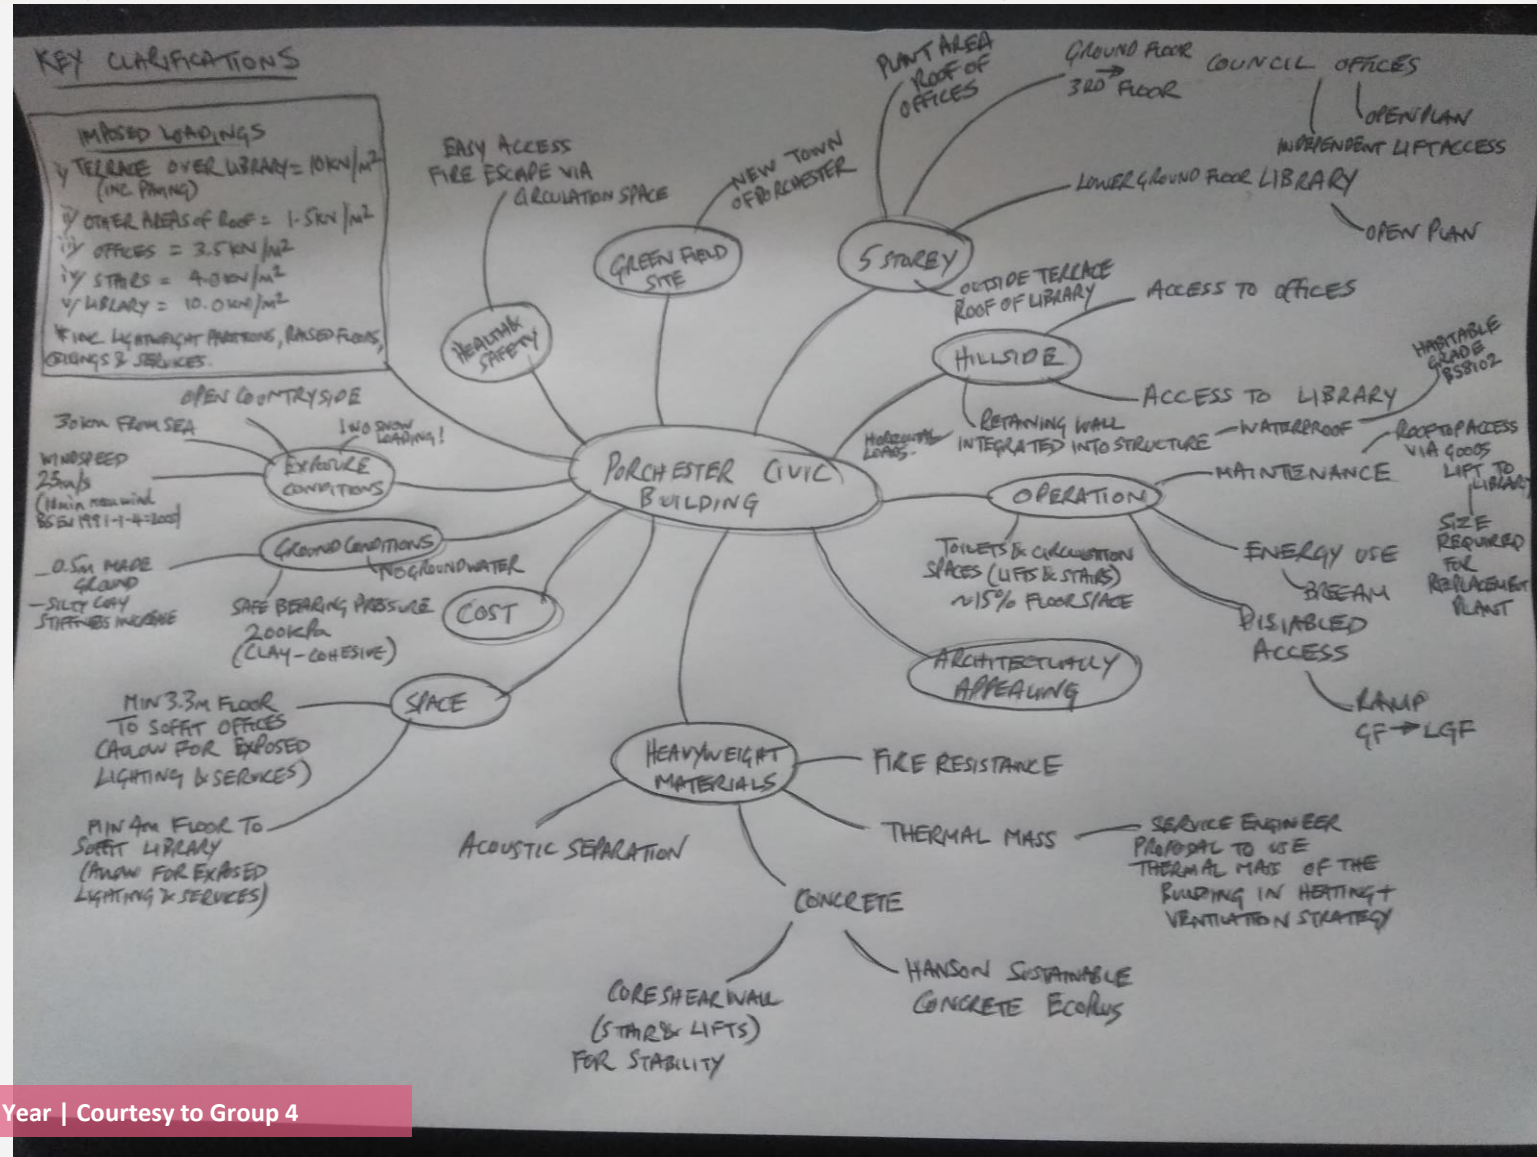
KEY CLARIFICATIONS

IMPOSED LOADINGS
i) TERRACE OVER LIBRARY = 10kN/m² (INC. PAVING)
ii) OTHER AREAS of ROOF = 1.5kN/m²
iii) OFFICES = 3.5kN/m²
iv) STAIRS = 4.0kN/m²
v) LIBRARY = 10.0kN/m²
*INC. LIGHTWEIGHT PARTITIONS, RAISED FLOORS, CEILINGS & SERVICES.

PORCHESTER CIVIC BUILDING

HEALTH & SAFETY
EASY ACCESS
FIRE ESCAPE VIA CIRCULATION SPACE

GREEN FIELD SITE
NEW TOWN OF PORCHESTER

5 STOREY
PLANT AREA ROOF OF OFFICES
GROUND FLOOR → 3RD FLOOR
COUNCIL OFFICES
OPEN PLAN
INDEPENDENT LIFT ACCESS
LOWER GROUND FLOOR LIBRARY
OPEN PLAN

HILLSIDE
OUTSIDE TERRACE ROOF OF LIBRARY
ACCESS TO OFFICES
ACCESS TO LIBRARY
HABITABLE GRADE BS8102
HORIZONTAL LOADS
RETAINING WALL INTEGRATED INTO STRUCTURE
WATERPROOF

OPERATION
MAINTENANCE
ROOFTOP ACCESS VIA GOODS LIFT TO LIBRARY
SIZE REQUIRED FOR REPLACEMENT PLANT
ENERGY USE
BREEAM
TOILETS & CIRCULATION SPACES (LIFTS & STAIRS) ~15% FLOOR SPACE
DISABLED ACCESS
RAMP
GF → LGF

ARCHITECTURALLY APPEALING

EXPOSURE CONDITIONS
OPEN COUNTRYSIDE
30km FROM SEA
NO SNOW LOADING!
WINDSPEED 23m/s (Main mean wind BS EN 1991-1-4:2005)

GROUND CONDITIONS
NO GROUNDWATER
0.5m MADE GROUND
SILTY CLAY STIFFNESS INCREASE
SAFE BEARING PRESSURE 200kPa (CLAY - COHESIVE)

COST

SPACE
MIN 3.3m FLOOR TO SOFFIT OFFICES (ALLOW FOR EXPOSED LIGHTING & SERVICES)
MIN 4m FLOOR TO SOFFIT LIBRARY (ALLOW FOR EXPOSED LIGHTING & SERVICES)

HEAVYWEIGHT MATERIALS
FIRE RESISTANCE
THERMAL MASS
SERVICE ENGINEER PROPOSAL TO USE THERMAL MASS OF THE BUILDING IN HEATING + VENTILATION STRATEGY
ACOUSTIC SEPARATION
CONCRETE
CORE SHEAR WALL (STAIRS & LIFTS) FOR STABILITY
HANSON SUSTAINABLE CONCRETE EcoPlus

Year | Courtesy to Group 4